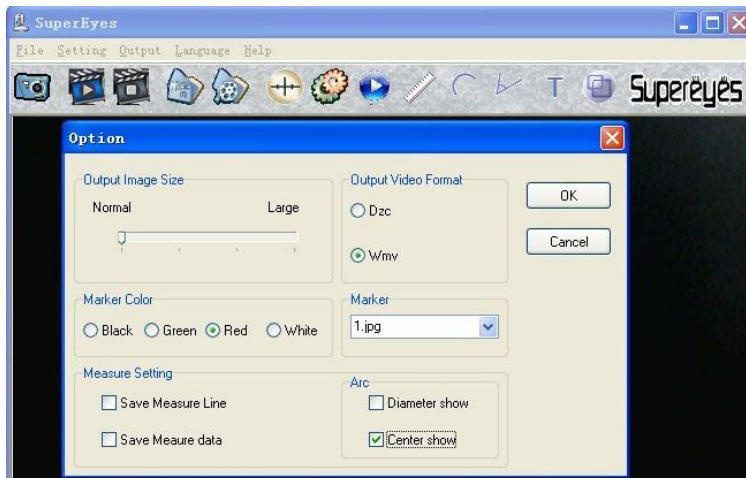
SuperEyes

File Setting Output Language Help

T

Supereyes

Option

Output Image Size

Normal Large

Output Video Format

Dzc

Wmv

OK

Cancel

Marker Color

Black Green Red White

Marker

1.jpg

Measure Setting

Save Measure Line

Save Meaure data

Arc

Diameter show

Center show